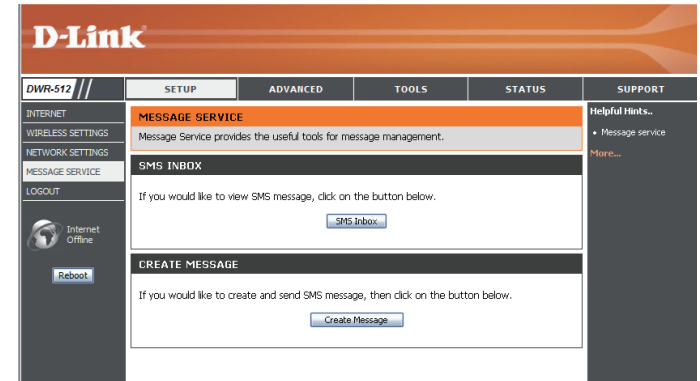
D-Link

DWR-512

SETUP | ADVANCED | TOOLS | STATUS | SUPPORT

INTERNET
WIRELESS SETTINGS
NETWORK SETTINGS
MESSAGE SERVICE
LOGOUT

Internet Offline

Reboot

MESSAGE SERVICE

Message Service provides the useful tools for message management.

SMS INBOX

If you would like to view SMS message, click on the button below.

SMS Inbox

CREATE MESSAGE

If you would like to create and send SMS message, then click on the button below.

Create Message

Helpful Hints..

• Message service

More...